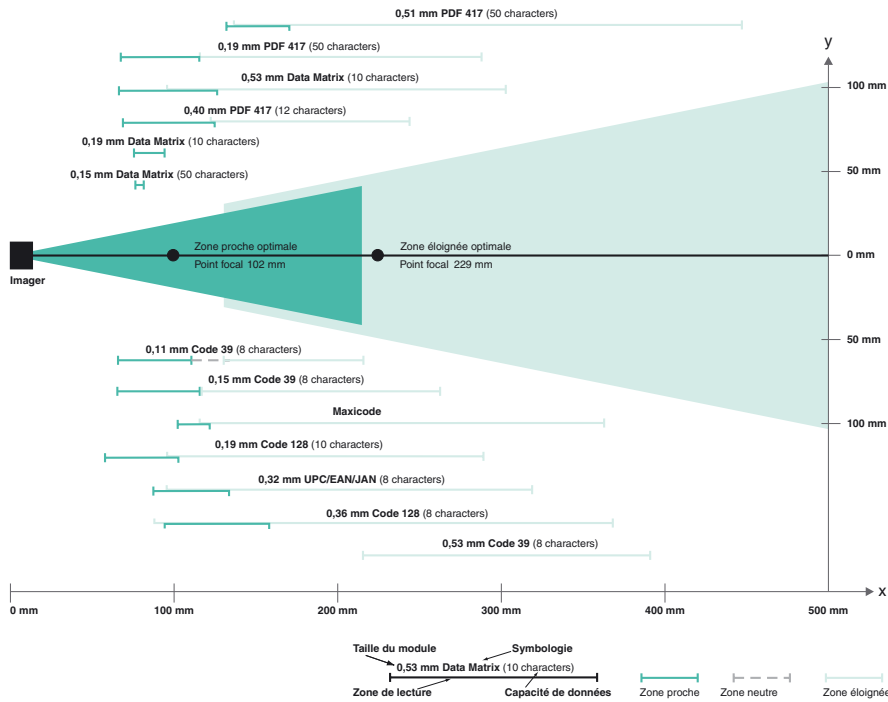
**0,51 mm PDF 417** (50 characters)

**0,19 mm PDF 417** (50 characters)

**0,53 mm Data Matrix** (10 characters)

**0,40 mm PDF 417** (12 characters)

**0,19 mm Data Matrix** (10 characters)

**0,15 mm Data Matrix** (50 characters)

y

100 mm

50 mm

0 mm

50 mm

100 mm

Imager

Zone proche optimale
Point focal 102 mm

Zone éloignée optimale
Point focal 229 mm

**0,11 mm Code 39** (8 characters)

**0,15 mm Code 39** (8 characters)

**Maxicode**

**0,19 mm Code 128** (10 characters)

**0,32 mm UPC/EAN/JAN** (8 characters)

**0,36 mm Code 128** (8 characters)

**0,53 mm Code 39** (8 characters)

0 mm 100 mm 200 mm 300 mm 400 mm 500 mm x

Taille du module
Symbologie
**0,53 mm Data Matrix** (10 characters)
Zone de lecture
Capacité de données

Zone proche Zone neutre Zone éloignée